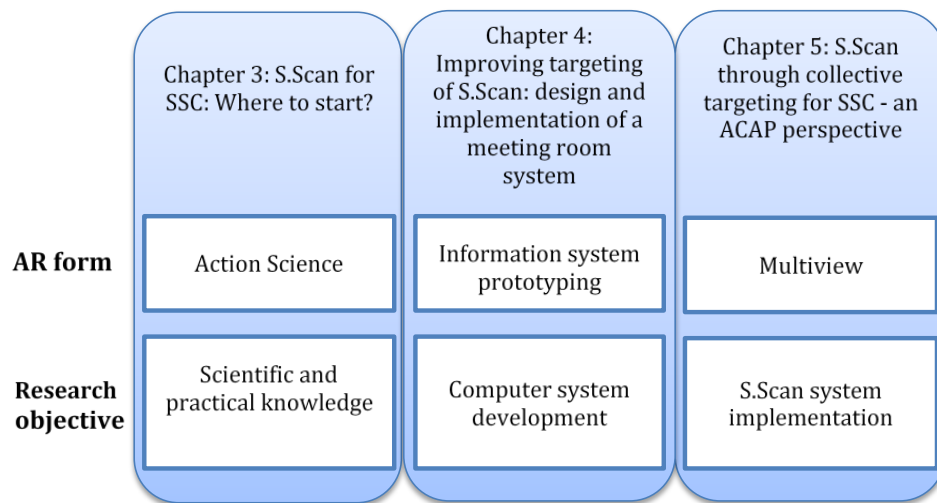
| | Chapter 3: S.Scan for SSC: Where to start? | Chapter 4: Improving targeting of S.Scan: design and implementation of a meeting room system | Chapter 5: S.Scan through collective targeting for SSC - an ACAP perspective |
|---|---|---|---|
| **AR form** | Action Science | Information system prototyping | Multiview |
| **Research objective** | Scientific and practical knowledge | Computer system development | S.Scan system implementation |